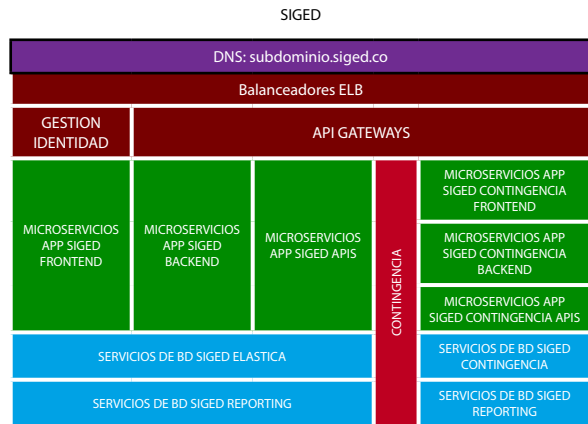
SIGED

DNS: subdominio.siged.co

Balanceadores ELB

GESTION IDENTIDAD

API GATEWAYS

MICROSERVICIOS APP SIGED FRONTEND

MICROSERVICIOS APP SIGED BACKEND

MICROSERVICIOS APP SIGED APIS

CONTINGENCIA

MICROSERVICIOS APP SIGED CONTINGENCIA FRONTEND

MICROSERVICIOS APP SIGED CONTINGENCIA BACKEND

MICROSERVICIOS APP SIGED CONTINGENCIA APIS

SERVICIOS DE BD SIGED ELASTICA

SERVICIOS DE BD SIGED CONTINGENCIA

SERVICIOS DE BD SIGED REPORTING

SERVICIOS DE BD SIGED REPORTING